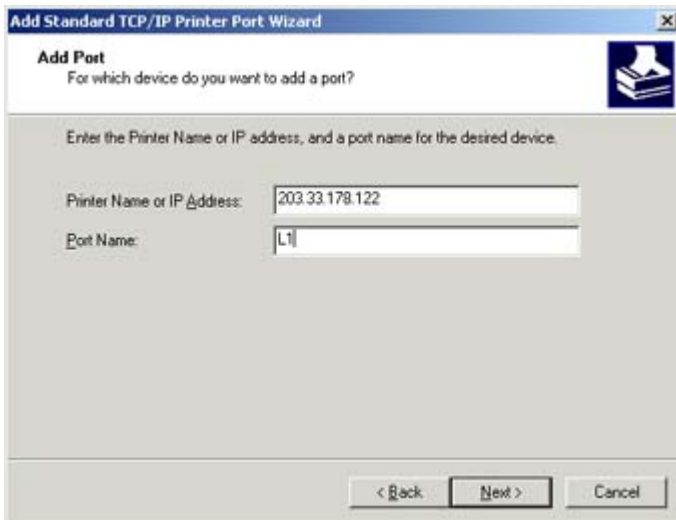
Add Standard TCP/IP Printer Port Wizard

×

Add Port
For which device do you want to add a port?

Enter the Printer Name or IP address, and a port name for the desired device.

Printer Name or IP Address: 203.33.178.122

Port Name: L1

< Back

Next >

Cancel